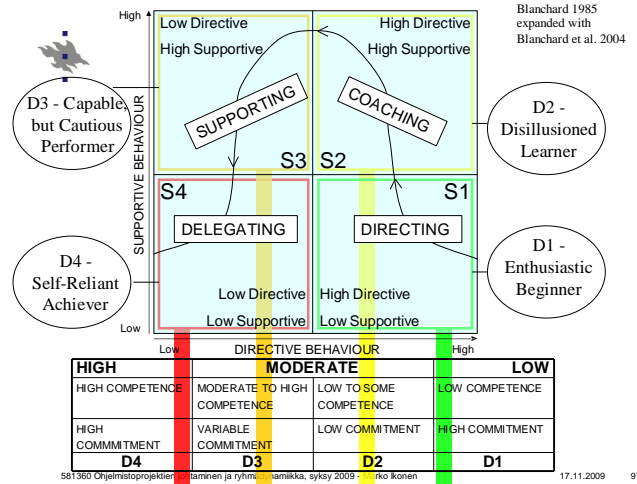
Blanchard 1985 expanded with Blanchard et al. 2004

High

Low Directive

High Supportive

High Directive

High Supportive

SUPPORTING

COACHING

D3 - Capable, but Cautious Performer

D2 - Disillusioned Learner

SUPPORTIVE BEHAVIOUR

S3

S2

S4

S1

DELEGATING

DIRECTING

D4 - Self-Reliant Achiever

D1 - Enthusiastic Beginner

Low Directive

Low Supportive

High Directive

Low Supportive

Low

Low

DIRECTIVE BEHAVIOUR

High

| HIGH | MODERATE | | LOW |
|---|---|---|---|
| HIGH COMPETENCE | MODERATE TO HIGH COMPETENCE | LOW TO SOME COMPETENCE | LOW COMPETENCE |
| HIGH COMMMITMENT | VARIABLE COMMITMENT | LOW COMMITMENT | HIGH COMMITMENT |
| D4 | D3 | D2 | D1 |

581360 Ohjelmistoprojektien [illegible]taminen ja ryhmä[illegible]namiikka, syksy 2009 - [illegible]rko Ikonen

17.11.2009

9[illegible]